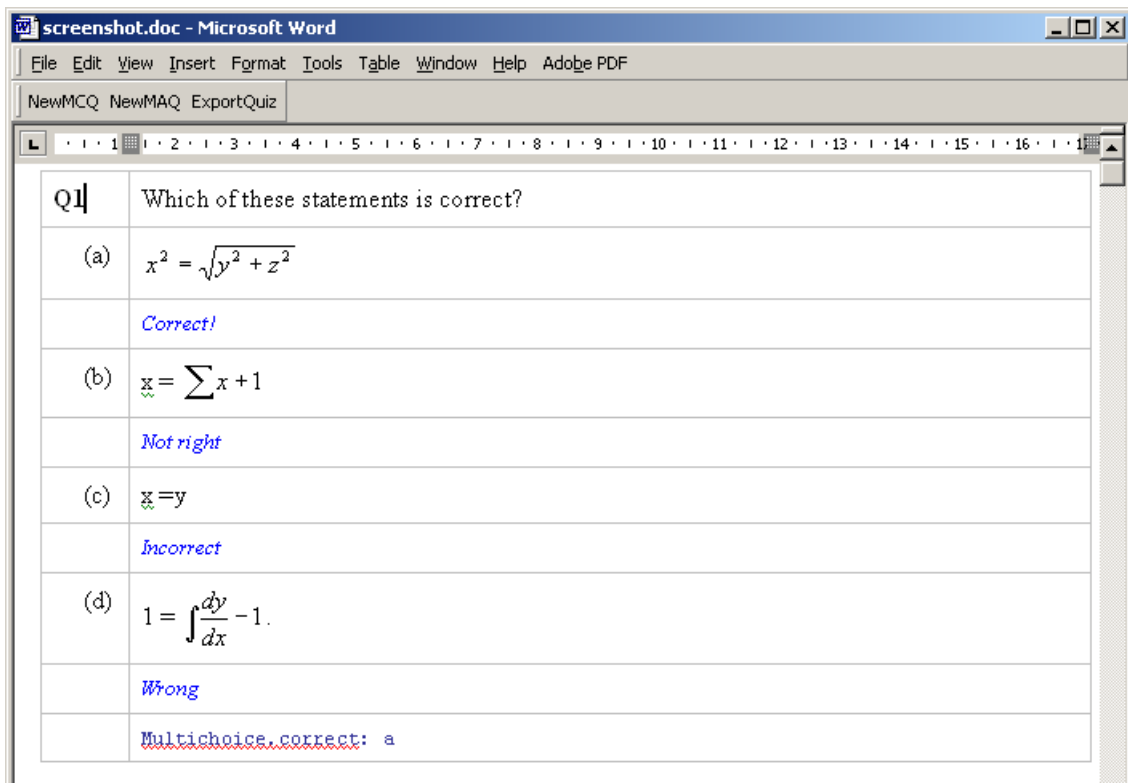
screenshot.doc - Microsoft Word

File Edit View Insert Format Tools Table Window Help Adobe PDF

NewMCQ NewMAQ ExportQuiz

1 · 2 · 3 · 4 · 5 · 6 · 7 · 8 · 9 · 10 · 11 · 12 · 13 · 14 · 15 · 16 · 1

| Q1 | Which of these statements is correct? |
|---|---|
| (a) | $x^2 = \sqrt{y^2 + z^2}$ |
| | Correct! |
| (b) | x = $\sum x + 1$ |
| | Not right |
| (c) | x =y |
| | Incorrect |
| (d) | $1 = \int \frac{dy}{dx} - 1$. |
| | Wrong |
| | Multichoice.correct: a |